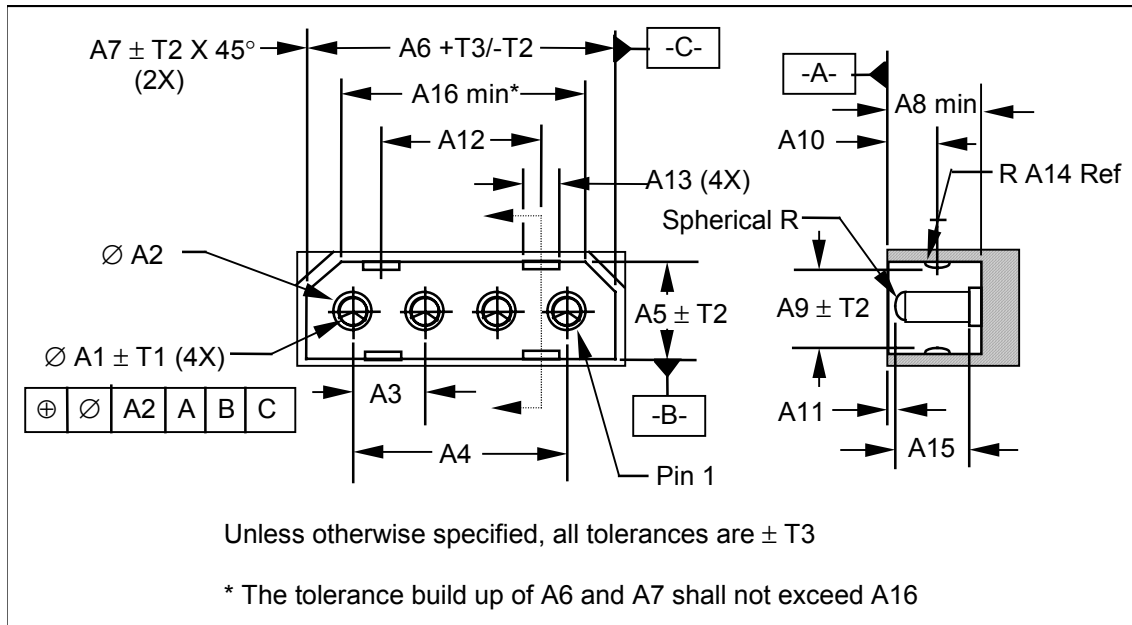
A7 $\pm$ T2 X 45° (2X)

A6 +T3/-T2

-C-

A16 min*

A12

A13 (4X)

-A-

A8 min

A10

R A14 Ref

Spherical R

$\varnothing$ A2

A5 $\pm$ T2

A9 $\pm$ T2

$\varnothing$ A1 $\pm$ T1 (4X)

| $\oplus$ | $\varnothing$ | A2 | A | B | C |
|---|---|---|---|---|---|

A3

-B-

A11

A15

A4

Pin 1

Unless otherwise specified, all tolerances are $\pm$ T3

* The tolerance build up of A6 and A7 shall not exceed A16